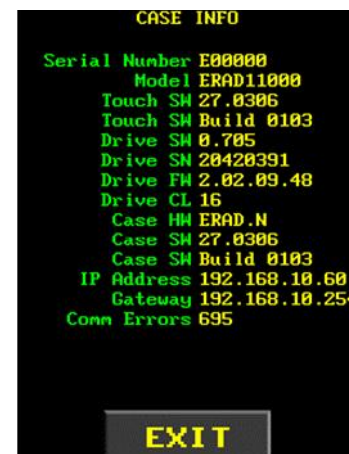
CASE INFO

Serial Number E00000
Model ERAD11000
Touch SW 27.0306
Touch SW Build 0103
Drive SW 0.705
Drive SN 20420391
Drive FW 2.02.09.48
Drive CL 16
Case HW ERAD.N
Case SW 27.0306
Case SW Build 0103
IP Address 192.168.10.60
Gateway 192.168.10.25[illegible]
Comm Errors 695

EXIT